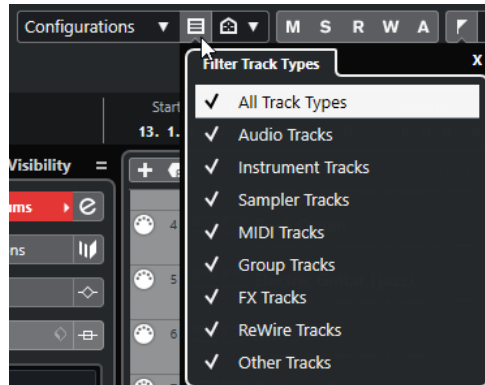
Configurations ▼ M S R W A

Start
13. 1.

Visibility =

ums e
ns

4
5
6

Filter Track Types
X

✓ All Track Types
✓ Audio Tracks
✓ Instrument Tracks
✓ Sampler Tracks
✓ MIDI Tracks
✓ Group Tracks
✓ FX Tracks
✓ ReWire Tracks
✓ Other Tracks